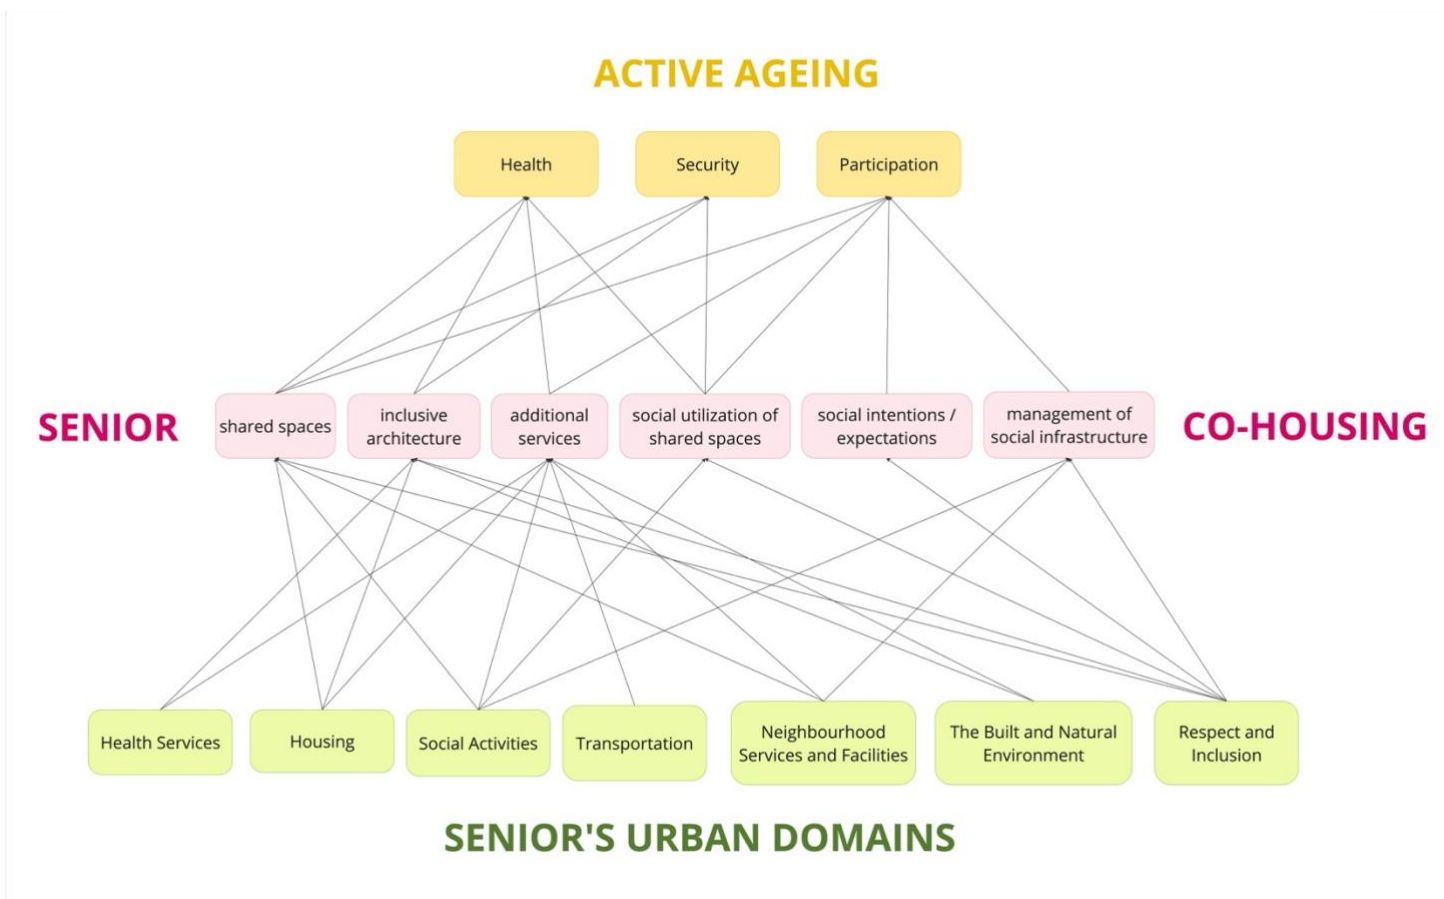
ACTIVE AGEING

Health

Security

Participation

SENIOR

shared spaces

inclusive architecture

additional services

social utilization of shared spaces

social intentions / expectations

management of social infrastructure

CO-HOUSING

Health Services

Housing

Social Activities

Transportation

Neighbourhood Services and Facilities

The Built and Natural Environment

Respect and Inclusion

SENIOR'S URBAN DOMAINS